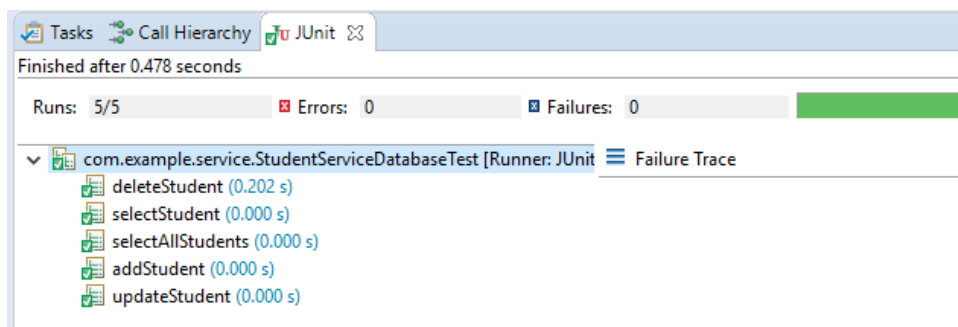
Tasks Call Hierarchy JUnit

Finished after 0.478 seconds

Runs: 5/5 Errors: 0 Failures: 0

com.example.service.StudentServiceDatabaseTest [Runner: JUnit

Failure Trace

deleteStudent (0.202 s)
selectStudent (0.000 s)
selectAllStudents (0.000 s)
addStudent (0.000 s)
updateStudent (0.000 s)